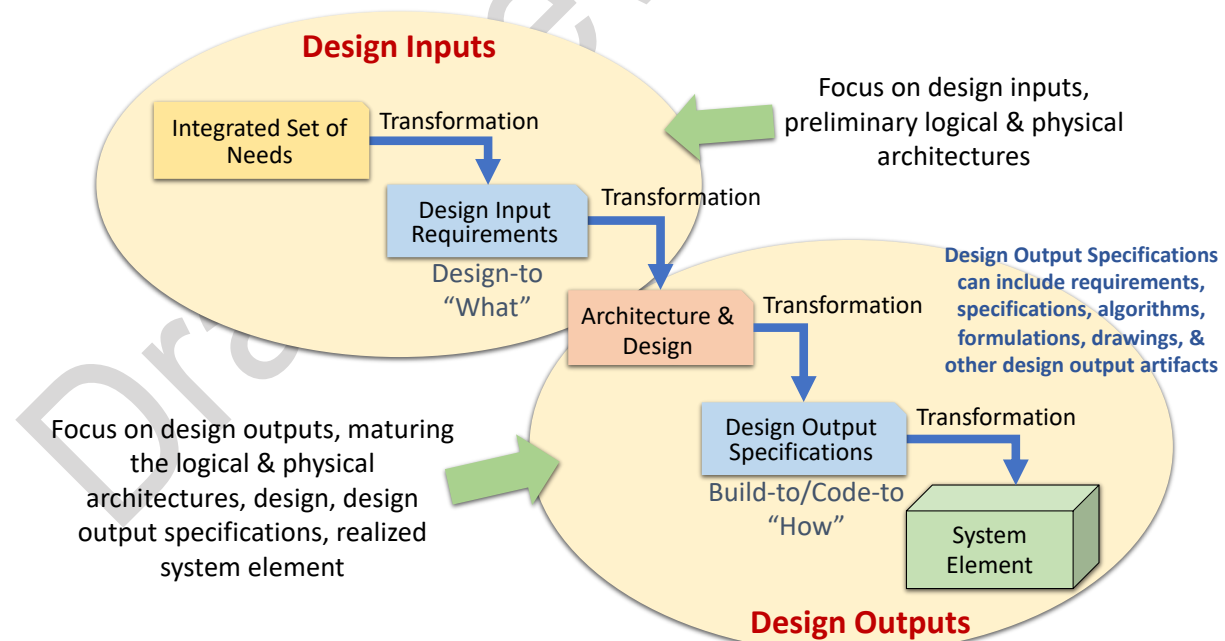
Design Inputs

Integrated Set of Needs

Transformation

Design Input Requirements

Design-to "What"

Transformation

Focus on design inputs, preliminary logical & physical architectures

Design Output Specifications can include requirements, specifications, algorithms, formulations, drawings, & other design output artifacts

Architecture & Design

Transformation

Focus on design outputs, maturing the logical & physical architectures, design, design output specifications, realized system element

Design Output Specifications

Transformation

Build-to/Code-to "How"

System Element

Design Outputs

Draft